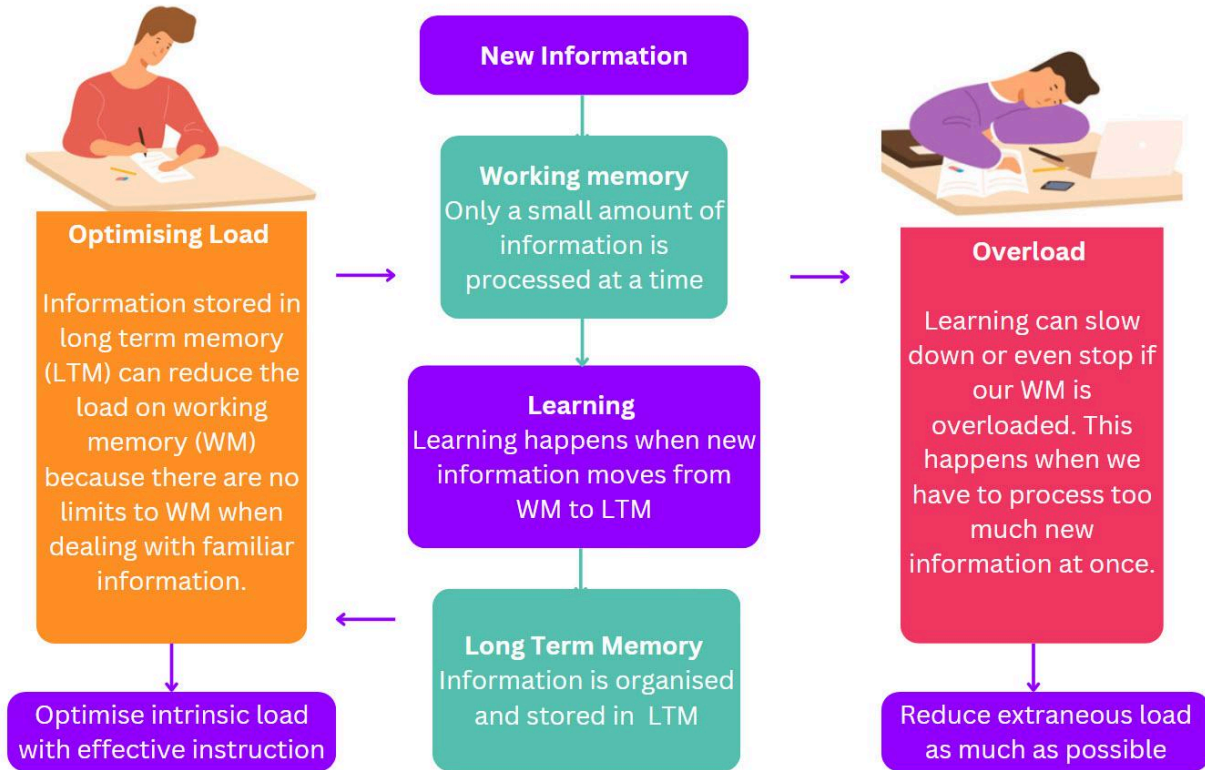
New Information

Working memory
Only a small amount of information is processed at a time

Learning
Learning happens when new information moves from WM to LTM

Long Term Memory
Information is organised and stored in LTM

Optimising Load

Information stored in long term memory (LTM) can reduce the load on working memory (WM) because there are no limits to WM when dealing with familiar information.

Optimise intrinsic load with effective instruction

Overload

Learning can slow down or even stop if our WM is overloaded. This happens when we have to process too much new information at once.

Reduce extraneous load as much as possible